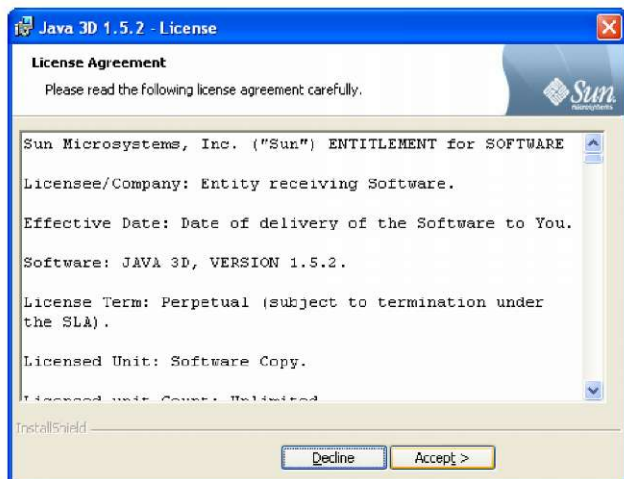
Java 3D 1.5.2 - License

License Agreement

Please read the following license agreement carefully.

Sun microsystems

Sun Microsystems, Inc. ("Sun") ENTITLEMENT for SOFTWARE

Licensee/Company: Entity receiving Software.

Effective Date: Date of delivery of the Software to You.

Software: JAVA 3D, VERSION 1.5.2.

License Term: Perpetual (subject to termination under the SLA).

Licensed Unit: Software Copy.

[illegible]

InstallShield

Decline

Accept >